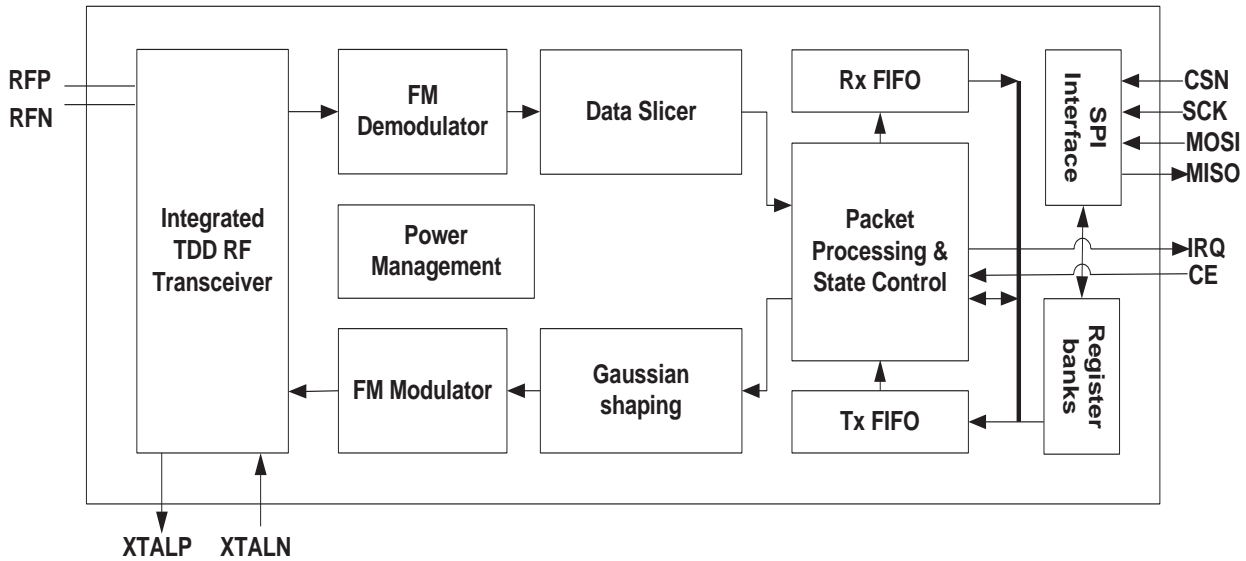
RFP
RFN

Integrated TDD RF Transceiver

FM Demodulator

Data Slicer

Power Management

FM Modulator

Gaussian shaping

Rx FIFO

Packet Processing & State Control

Tx FIFO

SPI Interface

Register banks

CSN
SCK
MOSI
MISO
IRQ
CE

XTALP
XTALN